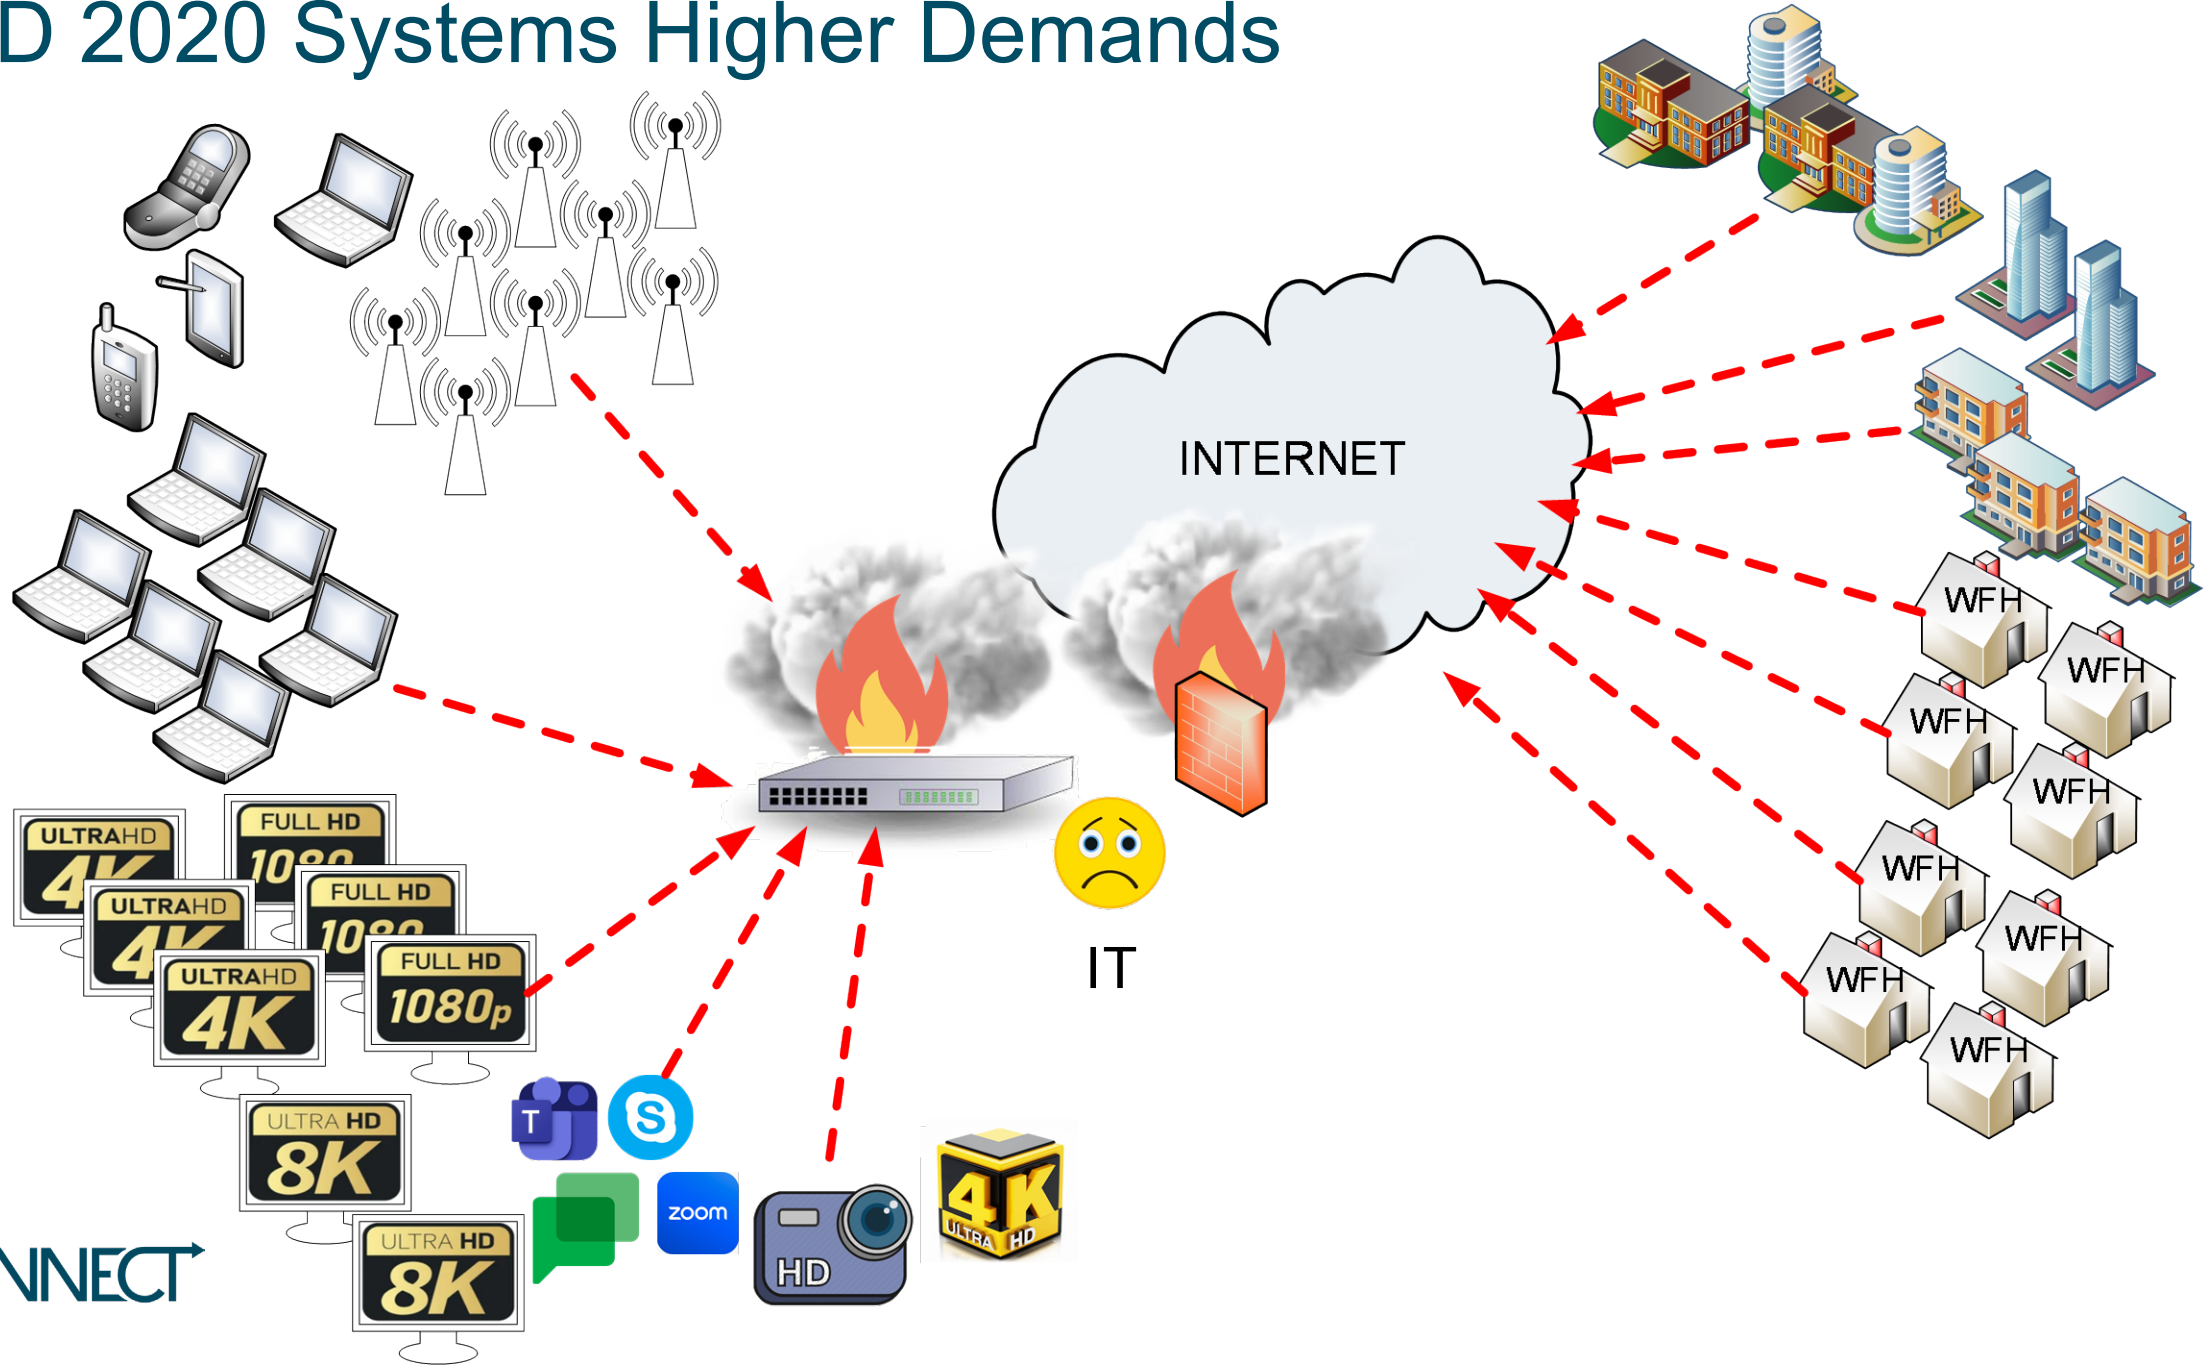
D 2020 Systems Higher Demands

INTERNET

WFH
WFH
WFH
WFH
WFH
WFH
WFH
WFH

IT

ULTRAHD 4K
FULL HD 1080
ULTRAHD 4K
FULL HD 1080
ULTRAHD 4K
FULL HD 1080p
ULTRA HD 8K
ULTRA HD 8K

T
S
zoom
HD
4K ULTRA HD

NNECT